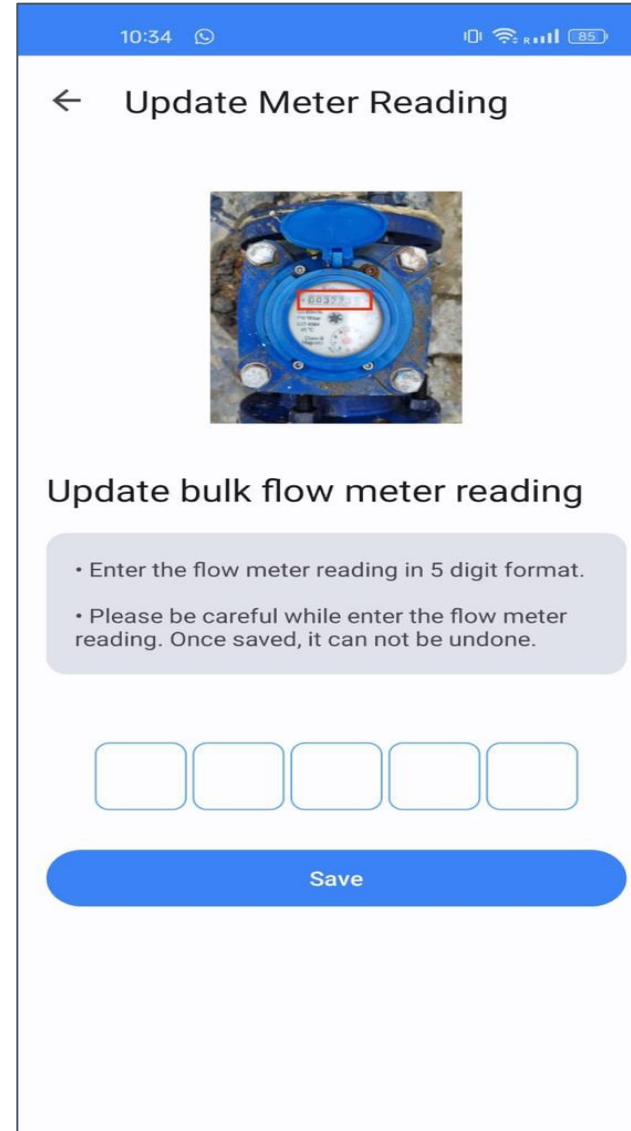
10:34 85

← Update Meter Reading

00377

Update bulk flow meter reading

• Enter the flow meter reading in 5 digit format.

• Please be careful while enter the flow meter reading. Once saved, it can not be undone.

Save